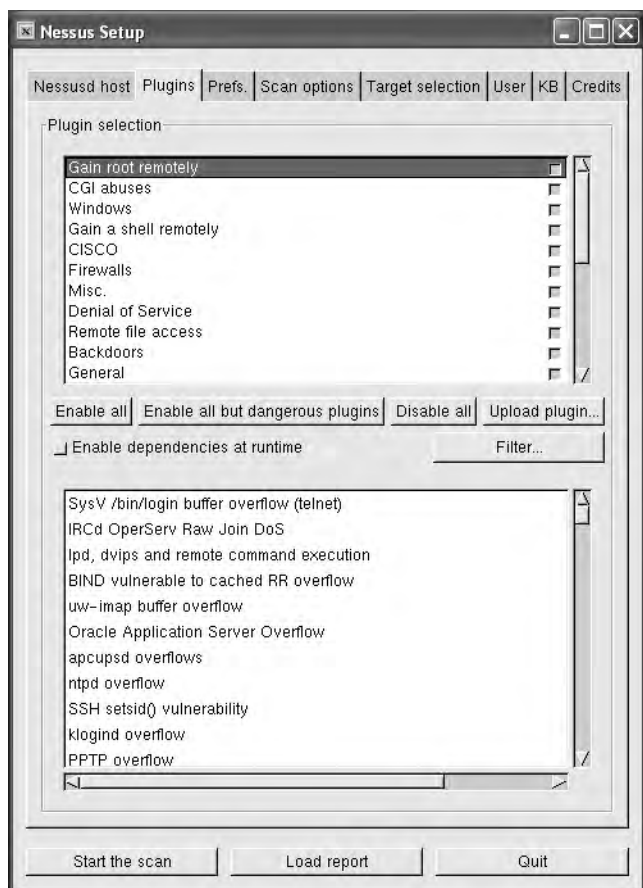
Nessus Setup

Nessusd host | Plugins | Prefs. | Scan options | Target selection | User | KB | Credits

Plugin selection

Gain root remotely
CGI abuses
Windows
Gain a shell remotely
CISCO
Firewalls
Misc.
Denial of Service
Remote file access
Backdoors
General

Enable all | Enable all but dangerous plugins | Disable all | Upload plugin...

Enable dependencies at runtime

Filter...

SysV /bin/login buffer overflow (telnet)
IRCd OperServ Raw Join DoS
lpd, dvips and remote command execution
BIND vulnerable to cached RR overflow
uw-imap buffer overflow
Oracle Application Server Overflow
apcupsd overflows
ntpd overflow
SSH setsid() vulnerability
klogind overflow
PPTP overflow

Start the scan | Load report | Quit